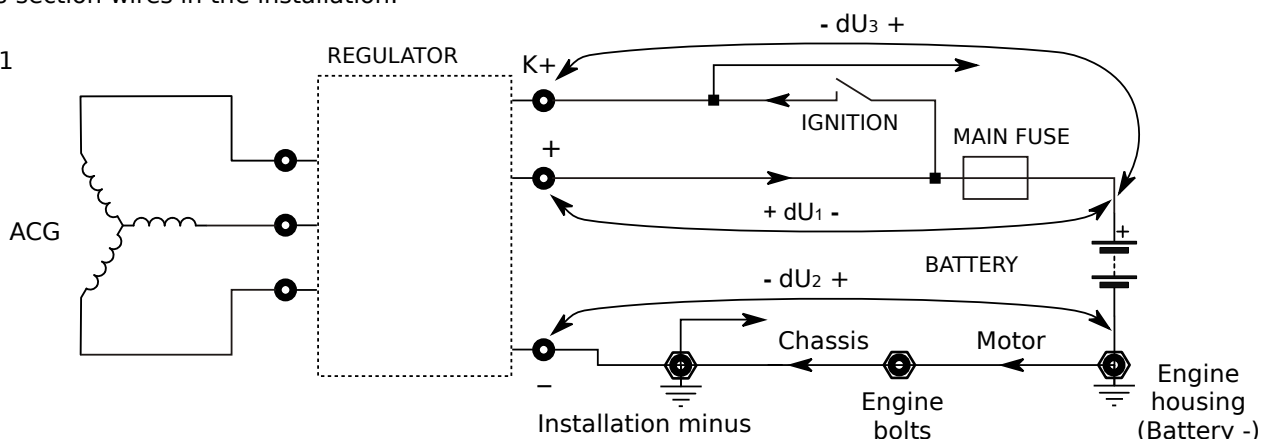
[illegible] section wires in the installation.

1

REGULATOR

K+

- dU$_3$ +

IGNITION

MAIN FUSE

+

+ dU$_1$ -

ACG

+

BATTERY

- dU$_2$ +

–

Chassis

Motor

Installation minus

Engine bolts

Engine housing (Battery -)